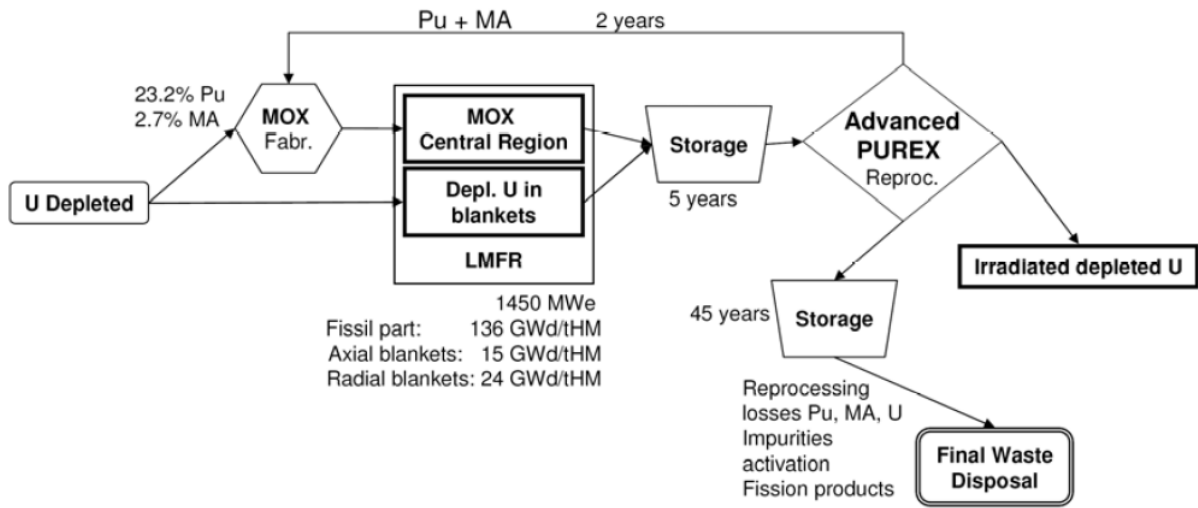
Pu + MA

2 years

23.2% Pu
2.7% MA

MOX
Fabr.

MOX
Central Region

Depl. U in
blankets

LMFR

Storage

5 years

Advanced
PUREX
Reproc.

U Depleted

Irradiated depleted U

1450 MWe
Fissil part: 136 GWd/tHM
Axial blankets: 15 GWd/tHM
Radial blankets: 24 GWd/tHM

45 years

Storage

Reprocessing losses Pu, MA, U
Impurities activation
Fission products

Final Waste
Disposal